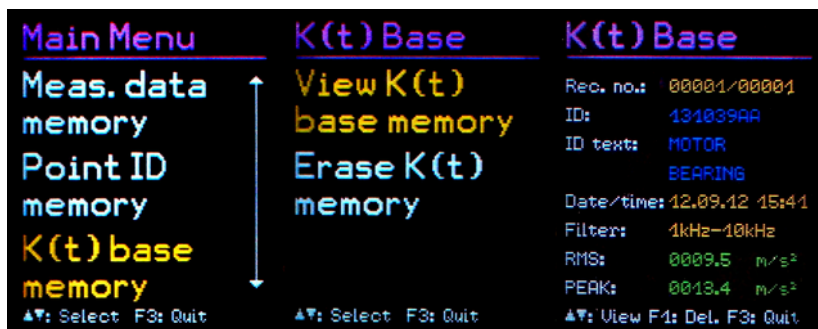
Main Menu

Meas. data memory

Point ID memory

K(t) base memory

▲▼: Select F3: Quit

K(t) Base

View K(t) base memory

Erase K(t) memory

▲▼: Select F3: Quit

K(t) Base

| Rec. no.: | 00001/00001 |
|---|---|
| ID: | 131039AA |
| ID text: | MOTOR BEARING |
| Date/time: | 12.09.12 15:41 |
| Filter: | 1kHz–10kHz |
| RMS: | 0009.5 $m/s^2$ |
| PEAK: | 0013.4 $m/s^2$ |

▲▼: View F1: Del. F3: Quit